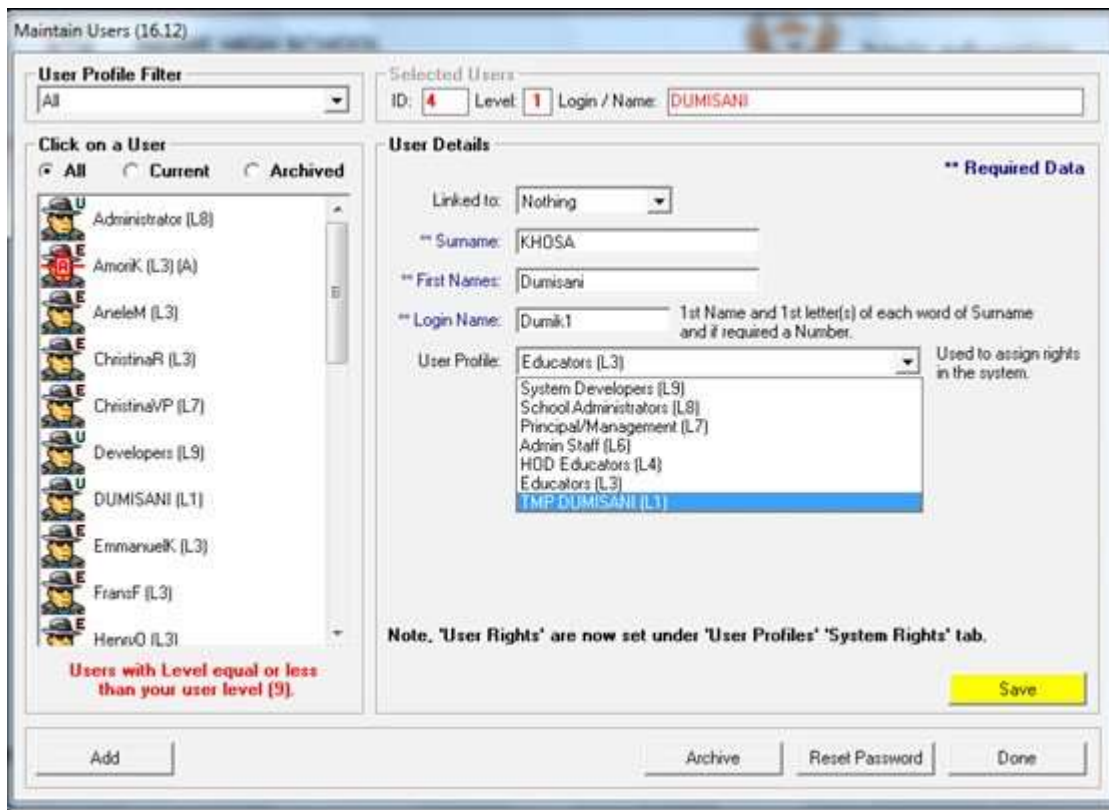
Maintain Users (16.12)

User Profile Filter
All

Selected Users
ID: 4 Level: 1 Login / Name: DUMISANI

Click on a User
All Current Archived

U Administrator (L8)
E AmoriK (L3) (A)
E AneleM (L3)
E ChristinaR (L3)
E ChristinaVP (L7)
U Developers (L9)
U DUMISANI (L1)
E EmmanuelK (L3)
E FransF (L3)
E HenryO (L3)

Users with Level equal or less than your user level (9).

User Details

** Required Data

Linked to: Nothing

** Surname: KHOSA

** First Names: Dumisani

** Login Name: Dumik1

1st Name and 1st letter(s) of each word of Surname and if required a Number.

User Profile: Educators (L3)

Used to assign rights in the system.

System Developers (L9)
School Administrators (L8)
Principal/Management (L7)
Admin Staff (L6)
HOD Educators (L4)
Educators (L3)
TMP DUMISANI (L1)

Note, 'User Rights' are now set under 'User Profiles' 'System Rights' tab.

Save

Add

Archive

Reset Password

Done